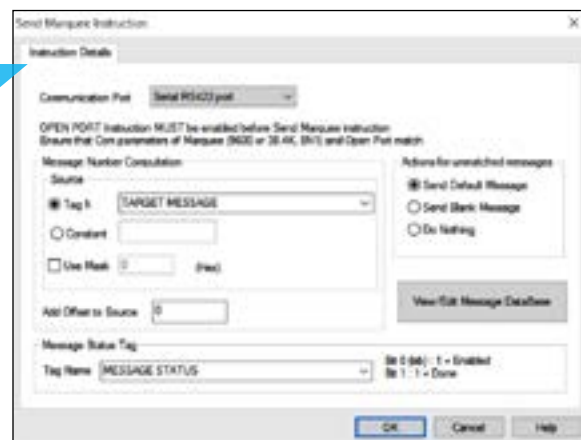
Send Marquee Instruction

Instruction Details

Communication Port Serial RS422 port

OPEN PORT Instruction MUST be enabled before Send Marquee instruction
Ensure that Com parameters of Marquee (9600 or 38.4K, 8N1) and Open Port match

Message Number Computation

Source

Tag # TARGET MESSAGE

Constant

Use Mask 0 (Hex)

Add Offset to Source 0

Actions for unmatched messages

Send Default Message

Send Blank Message

Do Nothing

View/Edit Message DataBase

Message Status Tag

Tag Name MESSAGE STATUS

Bit 0 (lsb) : 1 = Enabled
Bit 1 : 1 = Done

OK Cancel Help